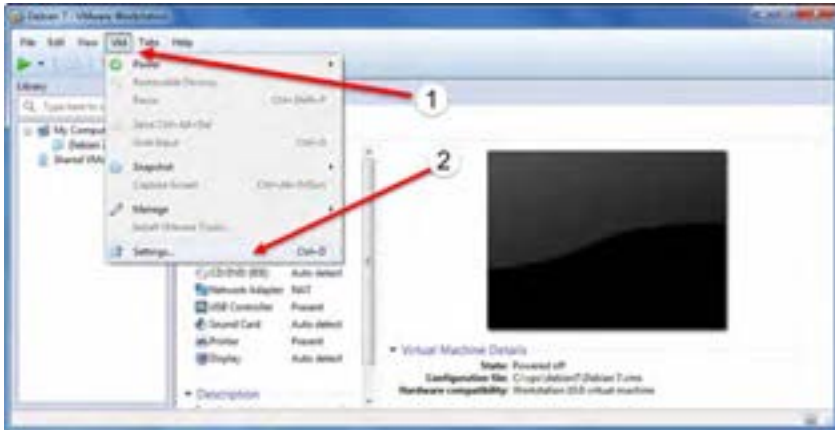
Debian 7 - VMware Workstation

File Edit View VM Tabs Help

Library

Q Type here to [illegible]

My Computer
Debian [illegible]
Shared VMs

Power
Removable Devices
Pause Ctrl+Shift+P
Send Ctrl+Alt+Del
Grab Input Ctrl+G
Snapshot
Capture Screen Ctrl+Alt+PrtScn
Manage
Install VMware Tools...
Settings... Ctrl+D

1

2

CD/DVD (IDE) Auto detect
Network Adapter NAT
USB Controller Present
Sound Card Auto detect
Printer Present
Display Auto detect

Description

Virtual Machine Details
State: Powered off
Configuration file: C:\vps\debian7\Debian 7.vmx
Hardware compatibility: Workstation 10.0 virtual machine